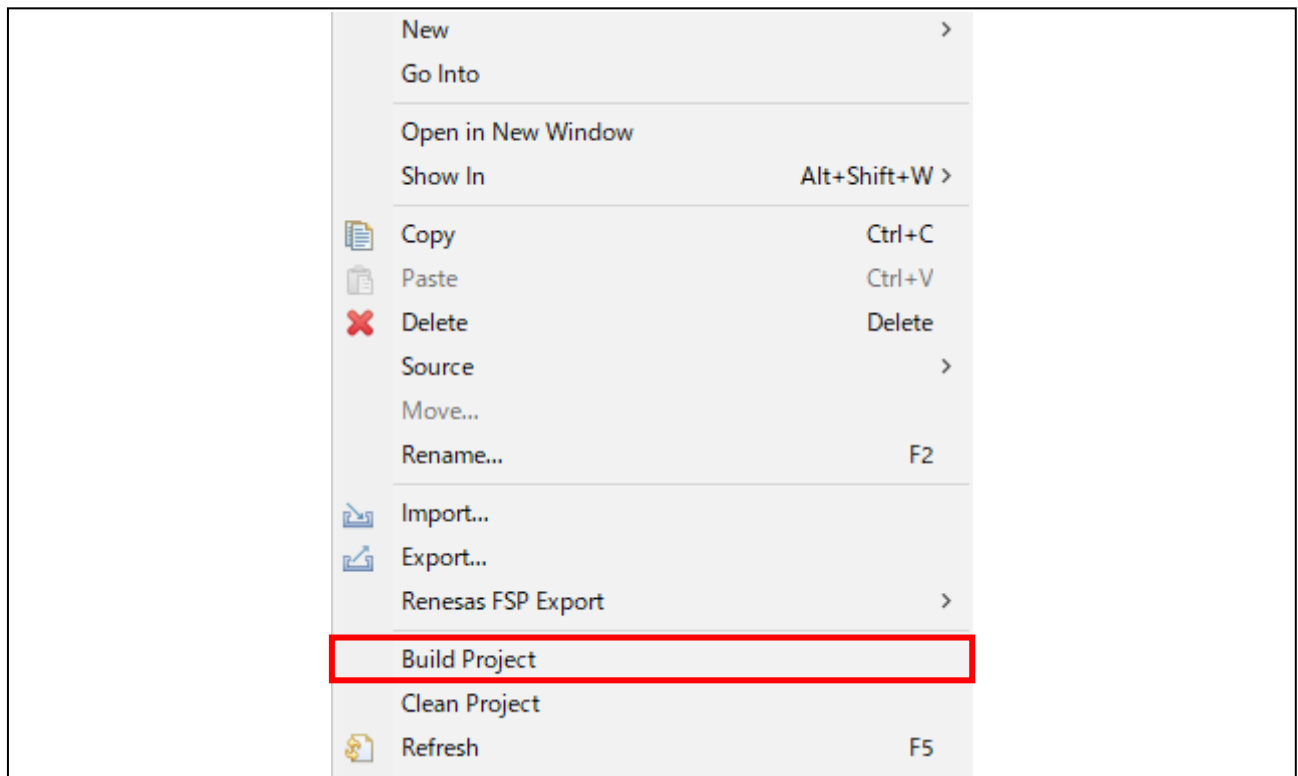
New >
Go Into

Open in New Window
Show In Alt+Shift+W >

Copy Ctrl+C
Paste Ctrl+V
Delete Delete
Source >
Move...
Rename... F2

Import...
Export...
Renesas FSP Export >

Build Project
Clean Project
Refresh F5